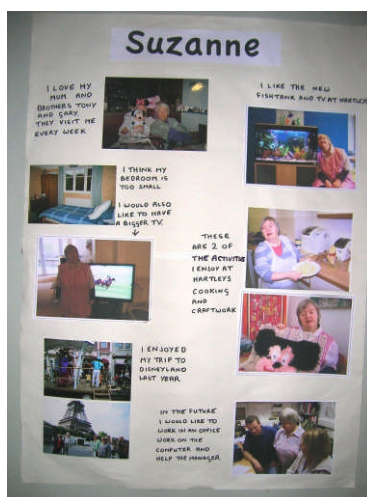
Suzanne

I LOVE MY MUM AND BROTHERS TONY AND GARY. THEY VISIT ME EVERY WEEK

I LIKE THE NEW FISHTANK AND TV AT HARTLEYS

I THINK MY BEDROOM IS TOO SMALL

I WOULD ALSO LIKE TO HAVE A BIGGER TV.

THESE ARE 2 OF THE ACTIVITIES I ENJOY AT HARTLEYS COOKING AND CRAFTWORK

I ENJOYED MY TRIP TO DISNEYLAND LAST YEAR

IN THE FUTURE I WOULD LIKE TO WORK IN AN OFFICE WORK ON THE COMPUTER AND HELP THE MANAGER